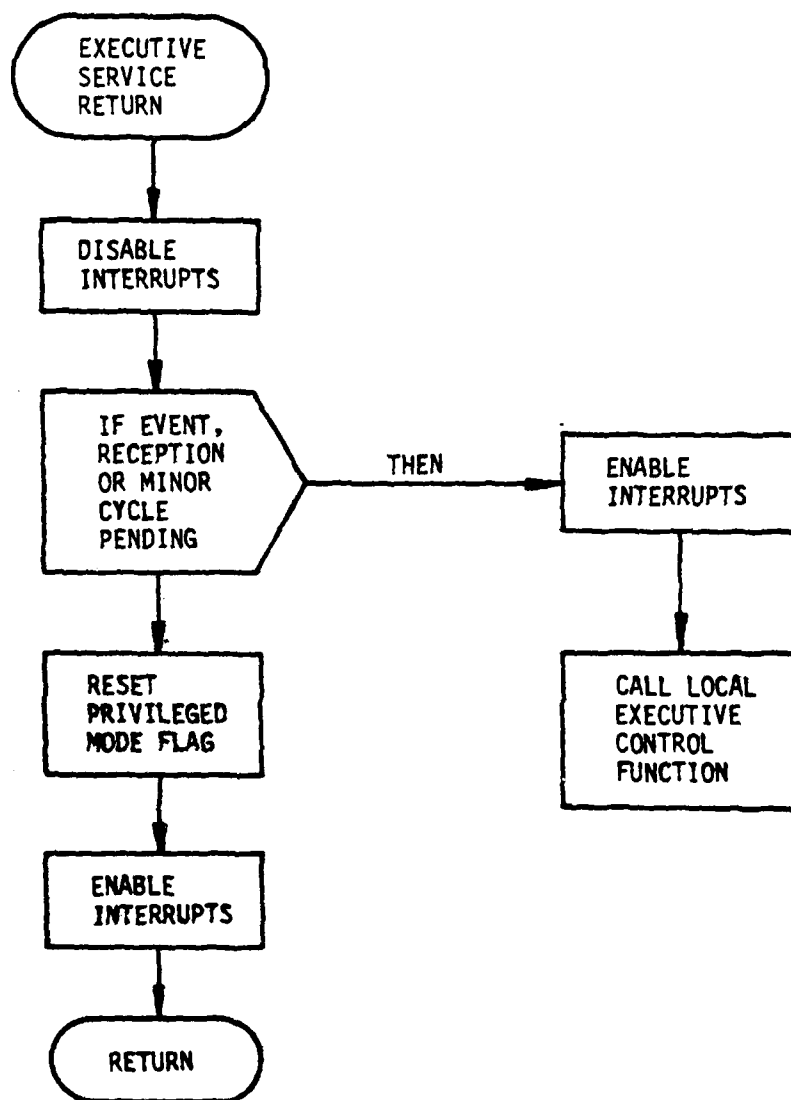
EXECUTIVE SERVICE RETURN

DISABLE INTERRUPTS

IF EVENT, RECEPTION OR MINOR CYCLE PENDING

THEN

ENABLE INTERRUPTS

CALL LOCAL EXECUTIVE CONTROL FUNCTION

RESET PRIVILEGED MODE FLAG

ENABLE INTERRUPTS

RETURN